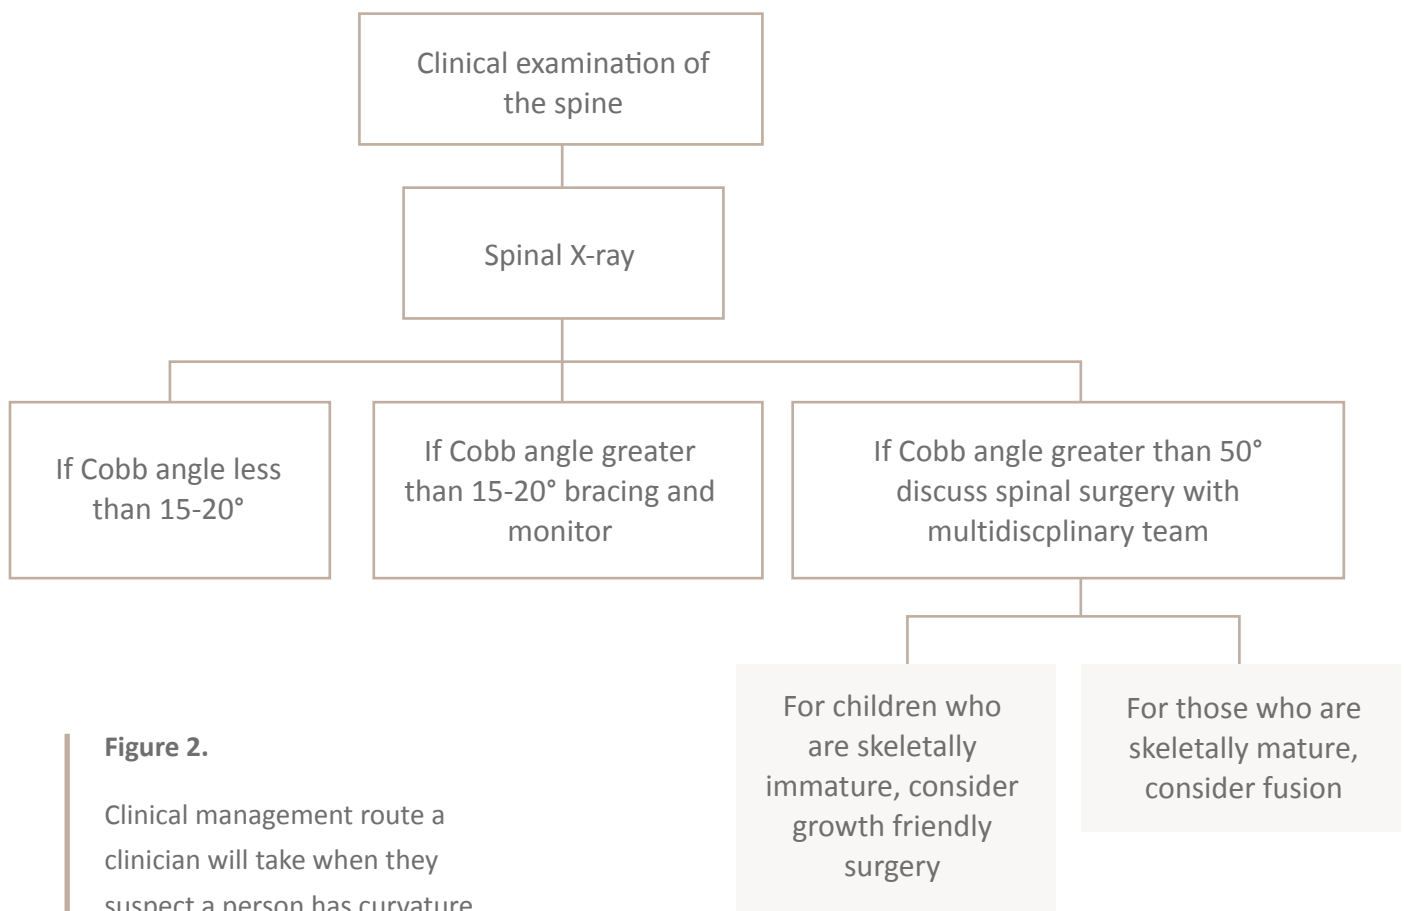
Clinical examination of the spine

Spinal X-ray

If Cobb angle less than 15-20°

If Cobb angle greater than 15-20° bracing and monitor

If Cobb angle greater than 50° discuss spinal surgery with multidiscplinary team

For children who are skeletally immature, consider growth friendly surgery

For those who are skeletally mature, consider fusion

Figure 2.

Clinical management route a clinician will take when they suspect a person has curvature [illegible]